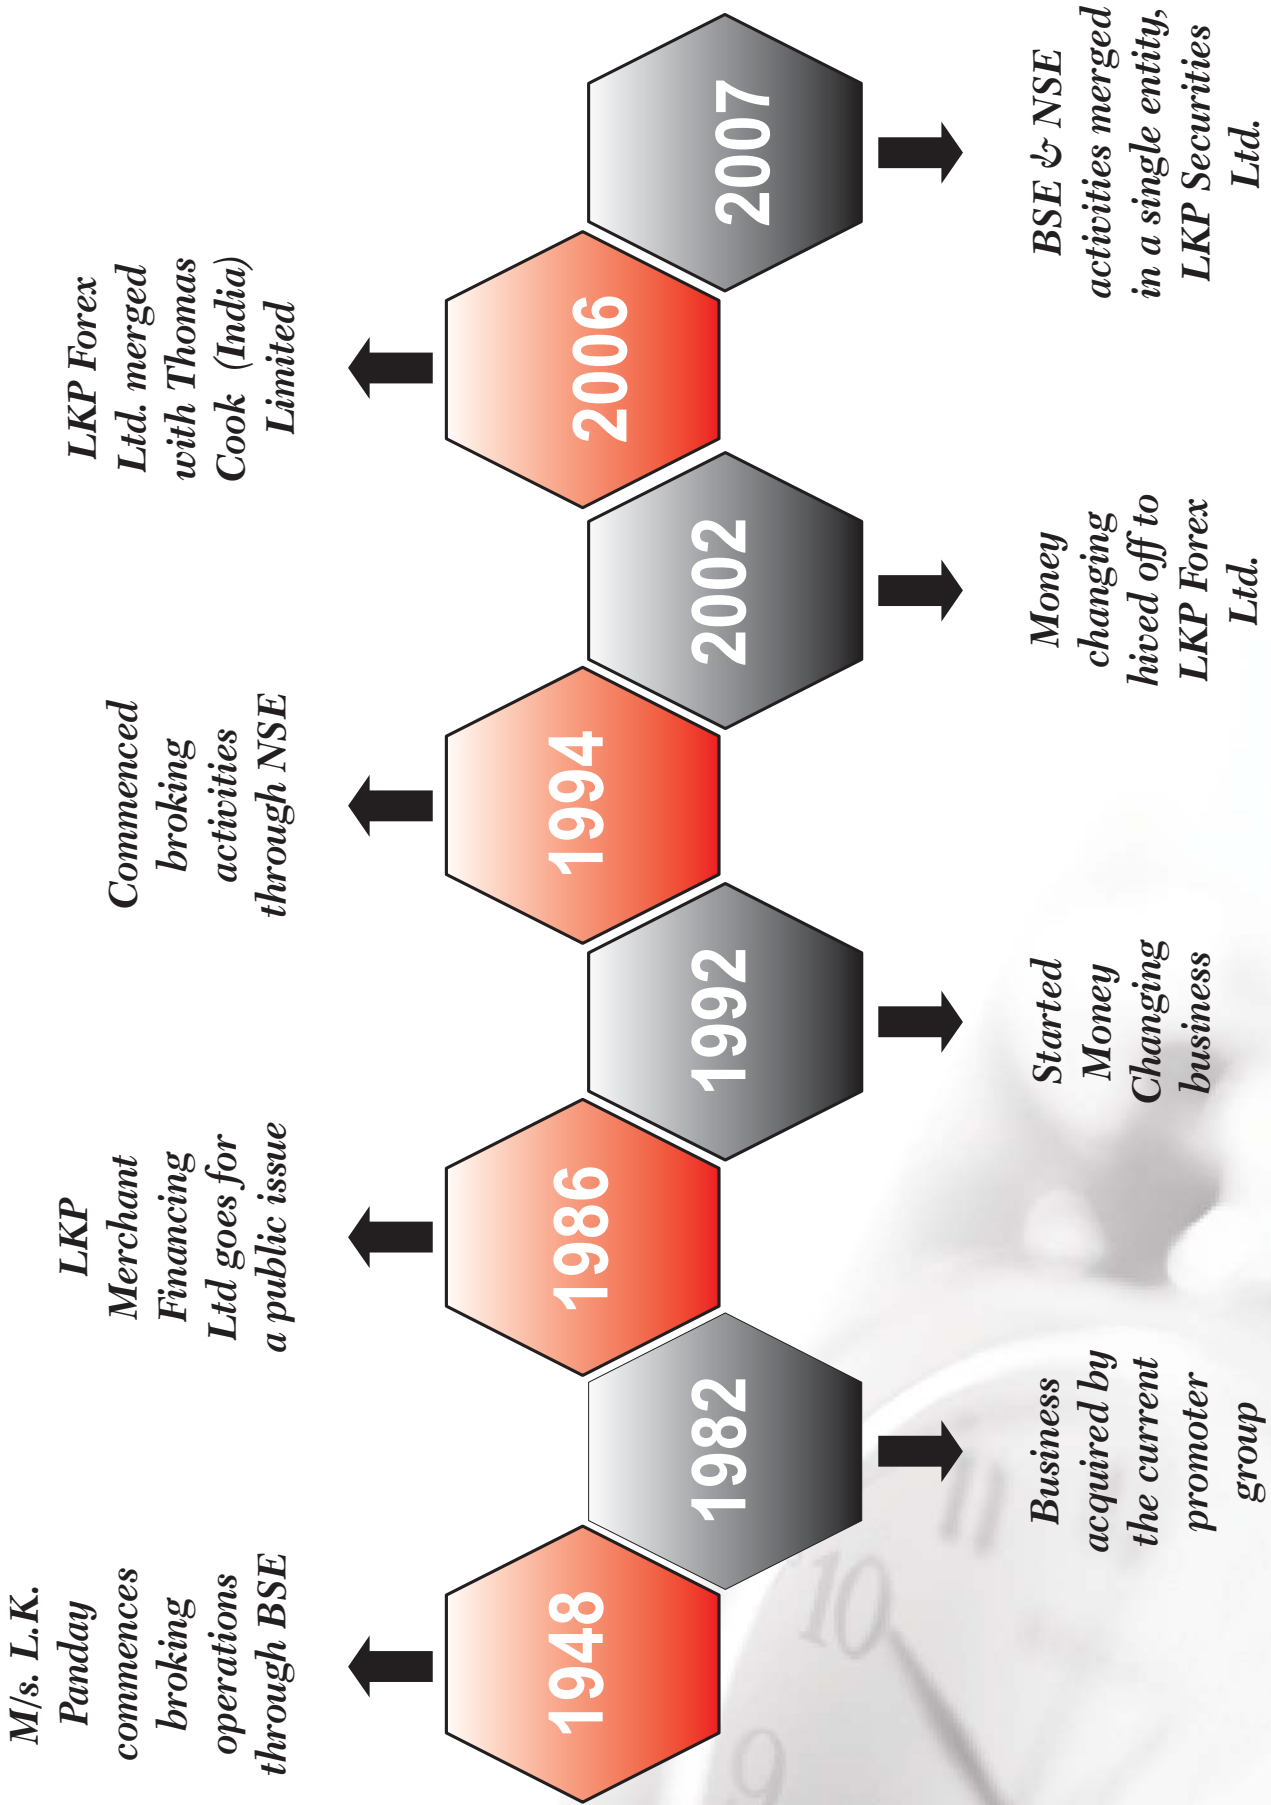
1948

M/s. L.K. Panday commences broking operations through BSE

1982

Business acquired by the current promoter group

1986

LKP Merchant Financing Ltd goes for a public issue

1992

Started Money Changing business

1994

Commenced broking activities through NSE

2002

Money changing hived off to LKP Forex Ltd.

2006

LKP Forex Ltd. merged with Thomas Cook (India) Limited

2007

BSE & NSE activities merged in a single entity, LKP Securities Ltd.

11

10

9